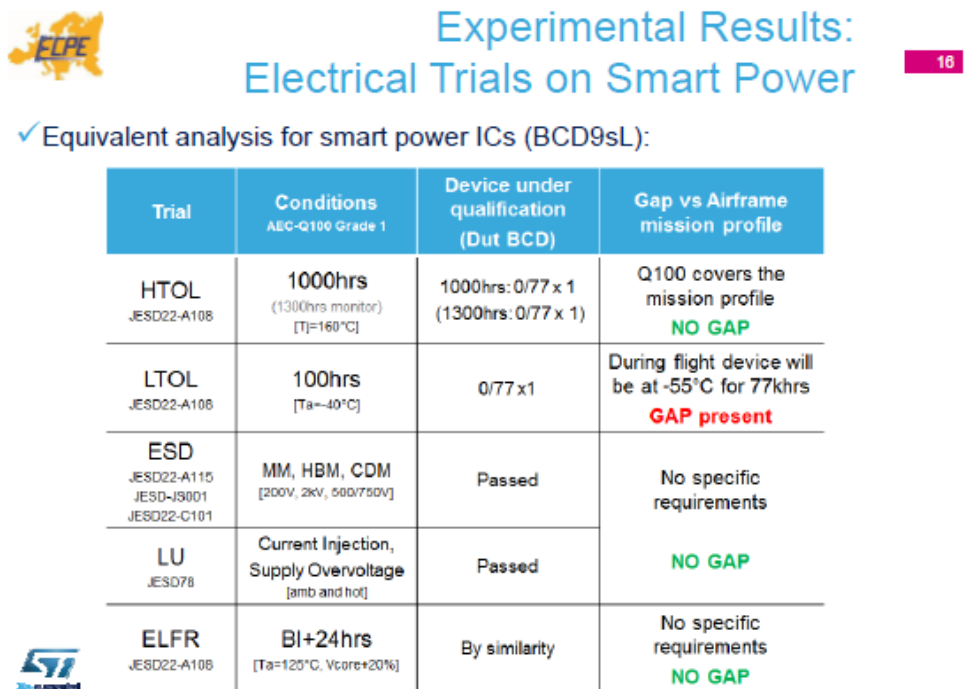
ECPE

Experimental Results: Electrical Trials on Smart Power

16

✓Equivalent analysis for smart power ICs (BCD9sL):

| Trial | Conditions AEC-Q100 Grade 1 | Device under qualification (Dut BCD) | Gap vs Airframe mission profile |
|---|---|---|---|
| HTOL JESD22-A108 | 1000hrs (1300hrs monitor) [Tj=160°C] | 1000hrs: 0/77 x 1 (1300hrs: 0/77 x 1) | Q100 covers the mission profile NO GAP |
| LTOL JESD22-A108 | 100hrs [Ta=-40°C] | 0/77 x1 | During flight device will be at -55°C for 77khrs GAP present |
| ESD JESD22-A115 JESD-JS001 JESD22-C101 | MM, HBM, CDM [200V, 2kV, 500/750V] | Passed | No specific requirements |
| LU JESD78 | Current Injection, Supply Overvoltage [amb and hot] | Passed | NO GAP |
| ELFR JESD22-A108 | BI+24hrs [Ta=125°C, Vcore+20%] | By similarity | No specific requirements NO GAP |

ST